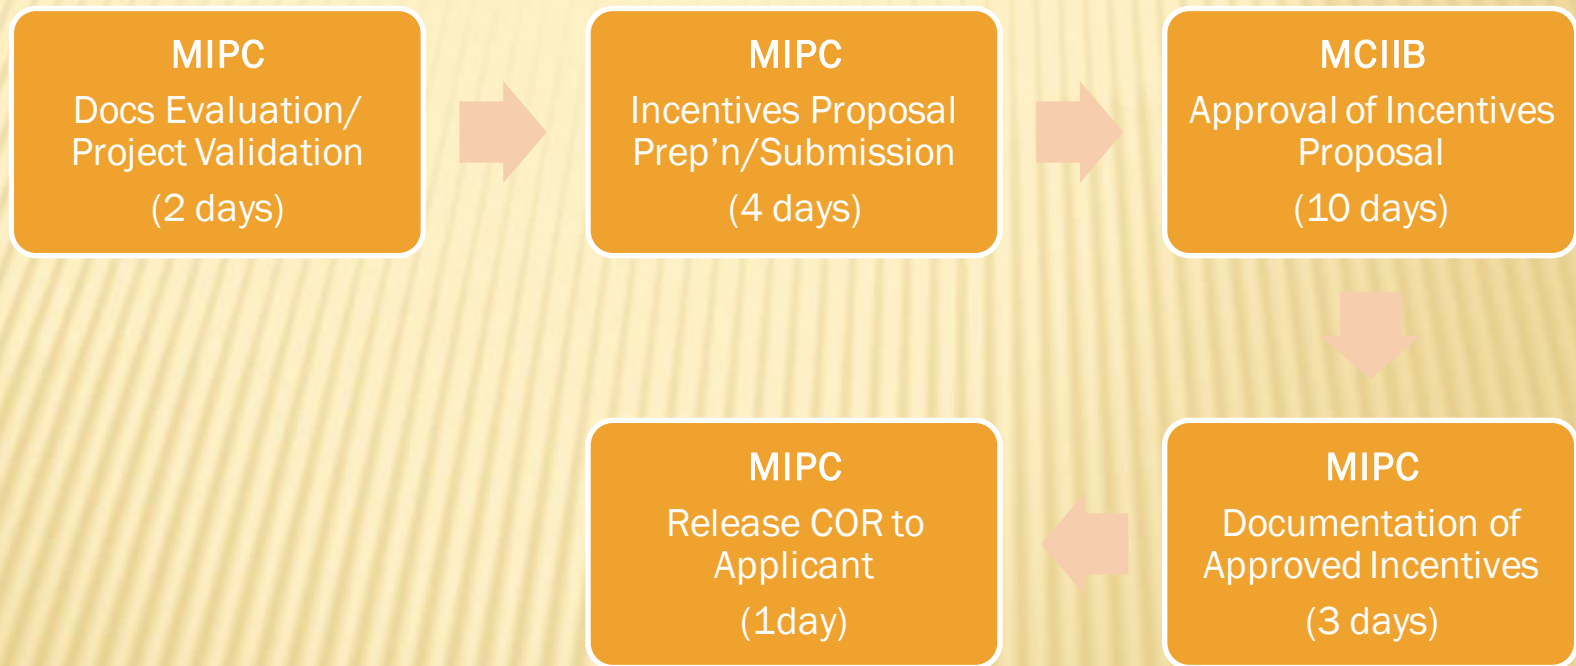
MIPC
Docs Evaluation/ Project Validation
(2 days)

MIPC
Incentives Proposal Prep'n/Submission
(4 days)

MCIIB
Approval of Incentives Proposal
(10 days)

MIPC
Documentation of Approved Incentives
(3 days)

MIPC
Release COR to Applicant
(1day)